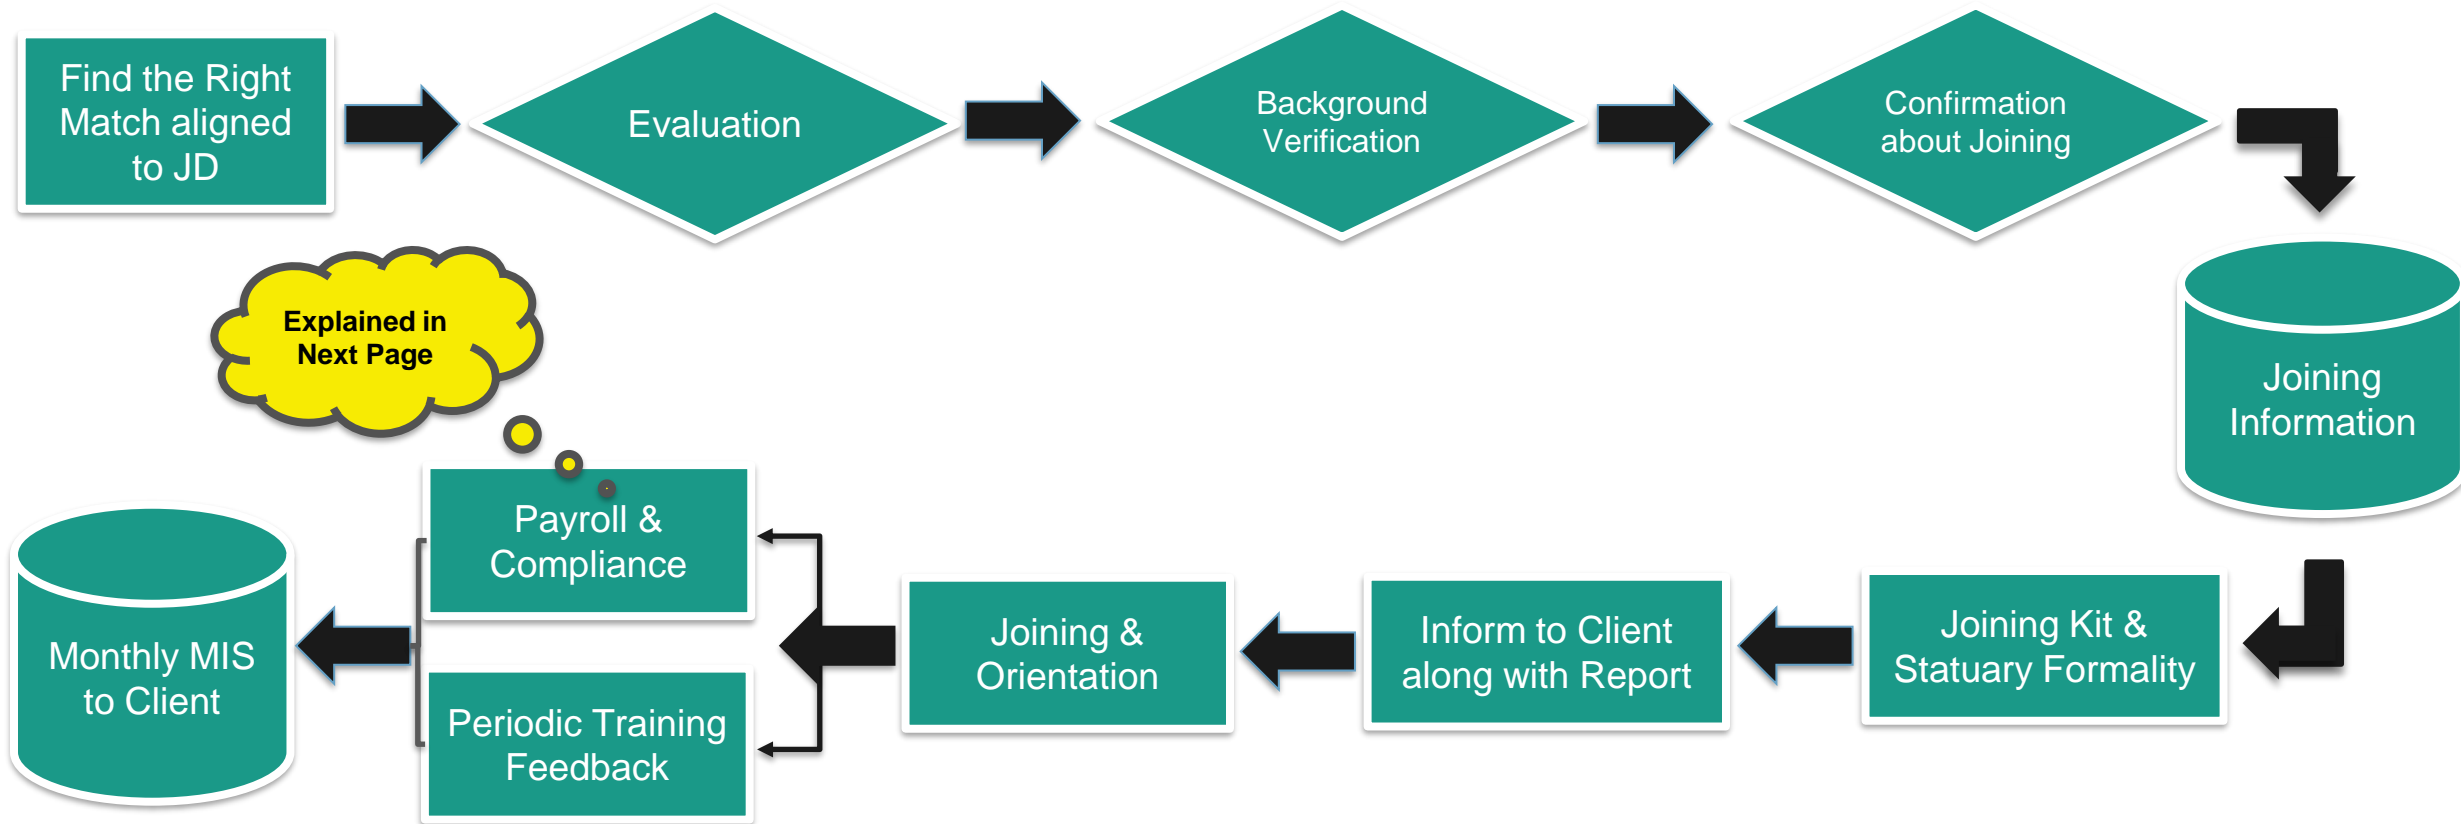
Find the Right Match aligned to JD

Evaluation

Background Verification

Confirmation about Joining

Joining Information

Joining Kit & Statuary Formality

Inform to Client along with Report

Joining & Orientation

Payroll & Compliance

Periodic Training Feedback

Monthly MIS to Client

Explained in Next Page